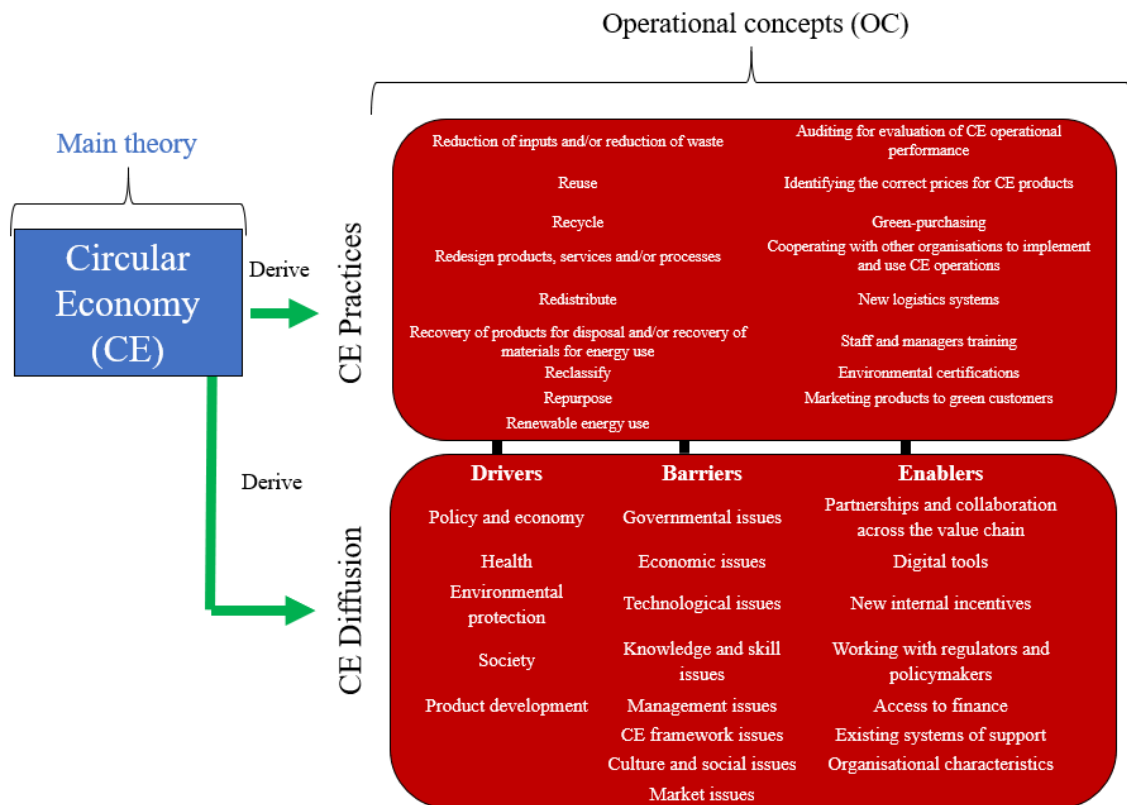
Operational concepts (OC)

Main theory

Circular Economy (CE)

Derive

Derive

CE Practices

Reduction of inputs and/or reduction of waste
Reuse
Recycle
Redesign products, services and/or processes
Redistribute
Recovery of products for disposal and/or recovery of materials for energy use
Reclassify
Repurpose
Renewable energy use

Auditing for evaluation of CE operational performance
Identifying the correct prices for CE products
Green-purchasing
Cooperating with other organisations to implement and use CE operations
New logistics systems
Staff and managers training
Environmental certifications
Marketing products to green customers

CE Diffusion

| Drivers | Barriers | Enablers |
|---|---|---|
| Policy and economy | Governmental issues | Partnerships and collaboration across the value chain |
| Health | Economic issues | Digital tools |
| Environmental protection | Technological issues | New internal incentives |
| Society | Knowledge and skill issues | Working with regulators and policymakers |
| Product development | Management issues | Access to finance |
| | CE framework issues | Existing systems of support |
| | Culture and social issues | Organisational characteristics |
| | Market issues | |